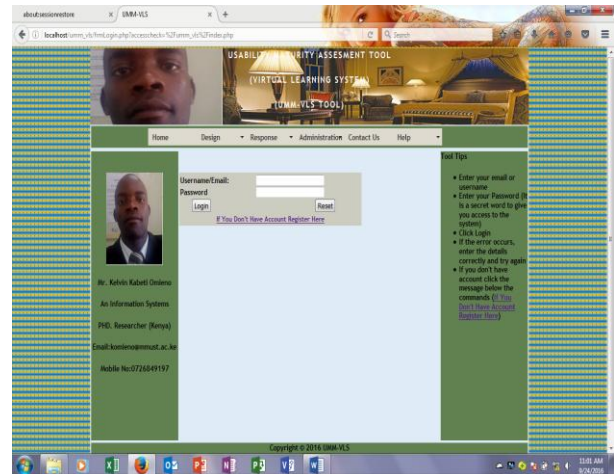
about:sessionrestore × UMM-VLS × +

localhost/umm_vls/fmLogin.php?accesscheck=%2Fumm_vls%2Findex.php

Search

USABILITY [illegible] RITY ASSESMENT TOOL

(VIRTUAL LEARNING SYSTEM)

(UMM-VLS TOOL)

Home Design Response Administration Contact Us Help

Username/Email:
Password
Login Reset
If You Don't Have Account Register Here

Mr. Kelvin Kabeti Omieno

An Information Systems

PHD. Researcher (Kenya)

Email:komieno@mmust.ac.ke

Mobile No:0726849197

Tool Tips

• Enter your email or username
• Enter your Password (It is a secret word to give you access to the system)
• Click Login
• If the error occurs, enter the details correctly and try again
• If you don't have account click the message below the commands (If You Don't Have Account Register Here)

Copyright © 2016 UMM-VLS

11:01 AM
9/24/2016